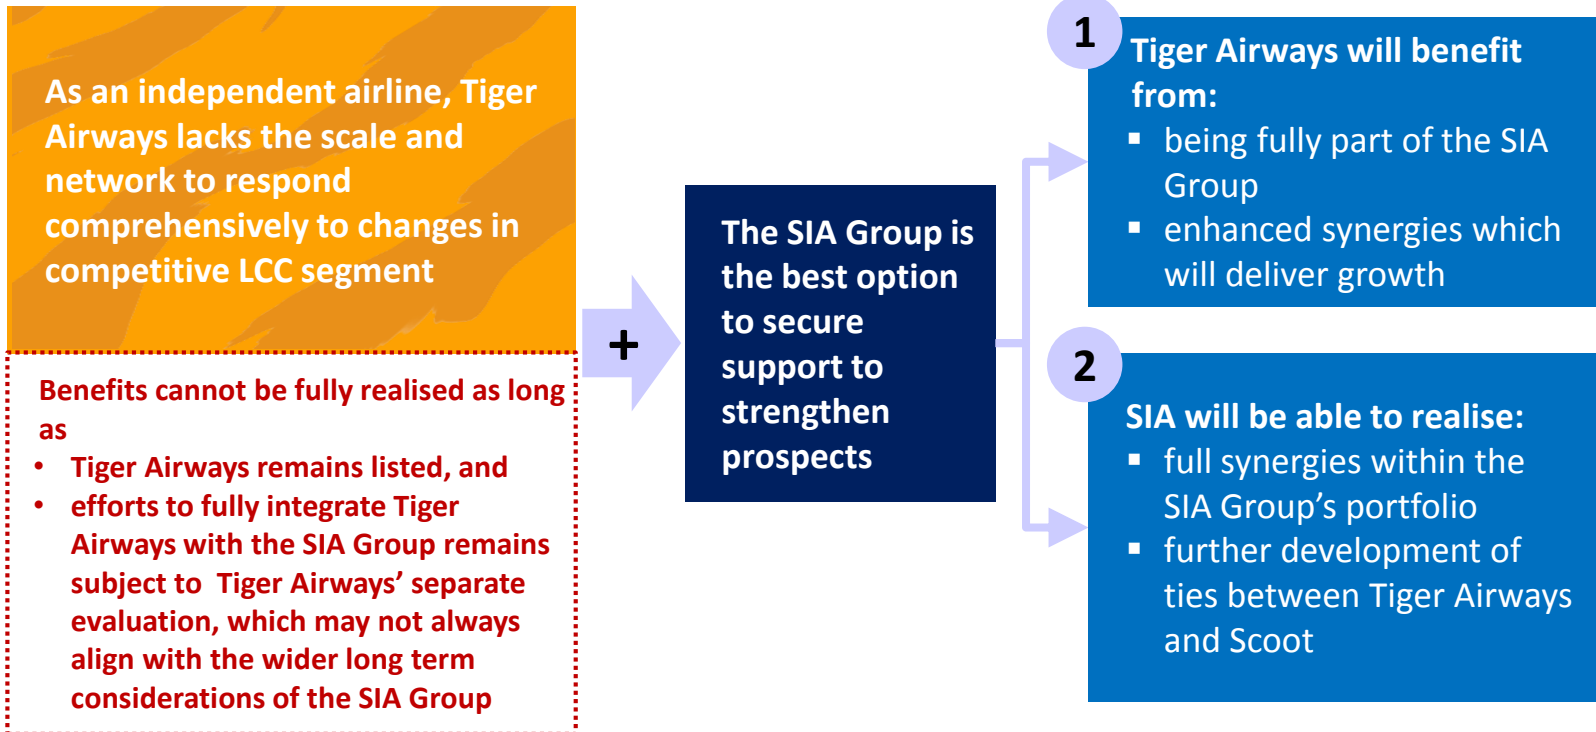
As an independent airline, Tiger Airways lacks the scale and network to respond comprehensively to changes in competitive LCC segment

Benefits cannot be fully realised as long as
• Tiger Airways remains listed, and
• efforts to fully integrate Tiger Airways with the SIA Group remains subject to Tiger Airways' separate evaluation, which may not always align with the wider long term considerations of the SIA Group

+

The SIA Group is the best option to secure support to strengthen prospects

1
Tiger Airways will benefit from:
▪ being fully part of the SIA Group
▪ enhanced synergies which will deliver growth

2
SIA will be able to realise:
▪ full synergies within the SIA Group's portfolio
▪ further development of ties between Tiger Airways and Scoot